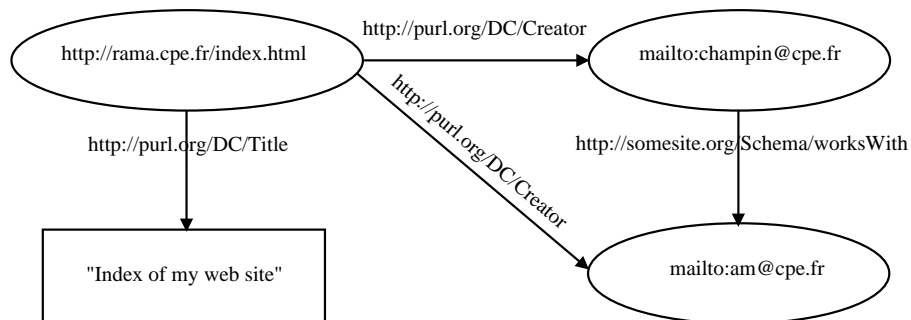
http://rama.cpe.fr/index.html

http://purl.org/DC/Creator

mailto:champin@cpe.fr

http://purl.org/DC/Title

http://purl.org/DC/Creator

http://somesite.org/Schema/worksWith

"Index of my web site"

mailto:am@cpe.fr